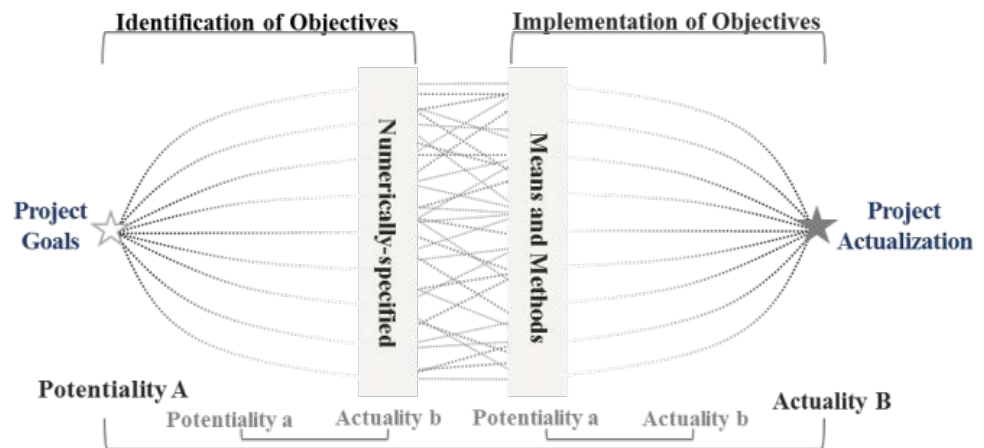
Identification of Objectives

Implementation of Objectives

Project Goals

Numerically-specified

Means and Methods

Project Actualization

Potentiality A

Potentiality a

Actuality b

Potentiality a

Actuality b

Actuality B